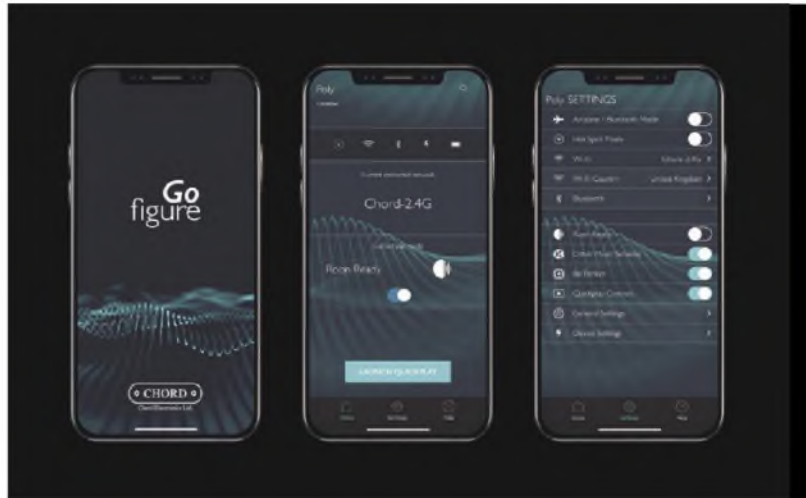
Go figure

CHORD

Chord Electronics Ltd.

Poly

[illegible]

Current connected network

Chord-2.4G

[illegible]

Roon Ready

LAUNCH QUICKPLAY

Home Settings Help

Poly SETTINGS

Airplane / Bluetooth Mode

Hot Spot Mode

Wi-Fi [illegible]

Wi-Fi Country United Kingdom

Bluetooth

Roon Ready

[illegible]

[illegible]

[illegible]

General Settings

Device Settings

Home Settings Help